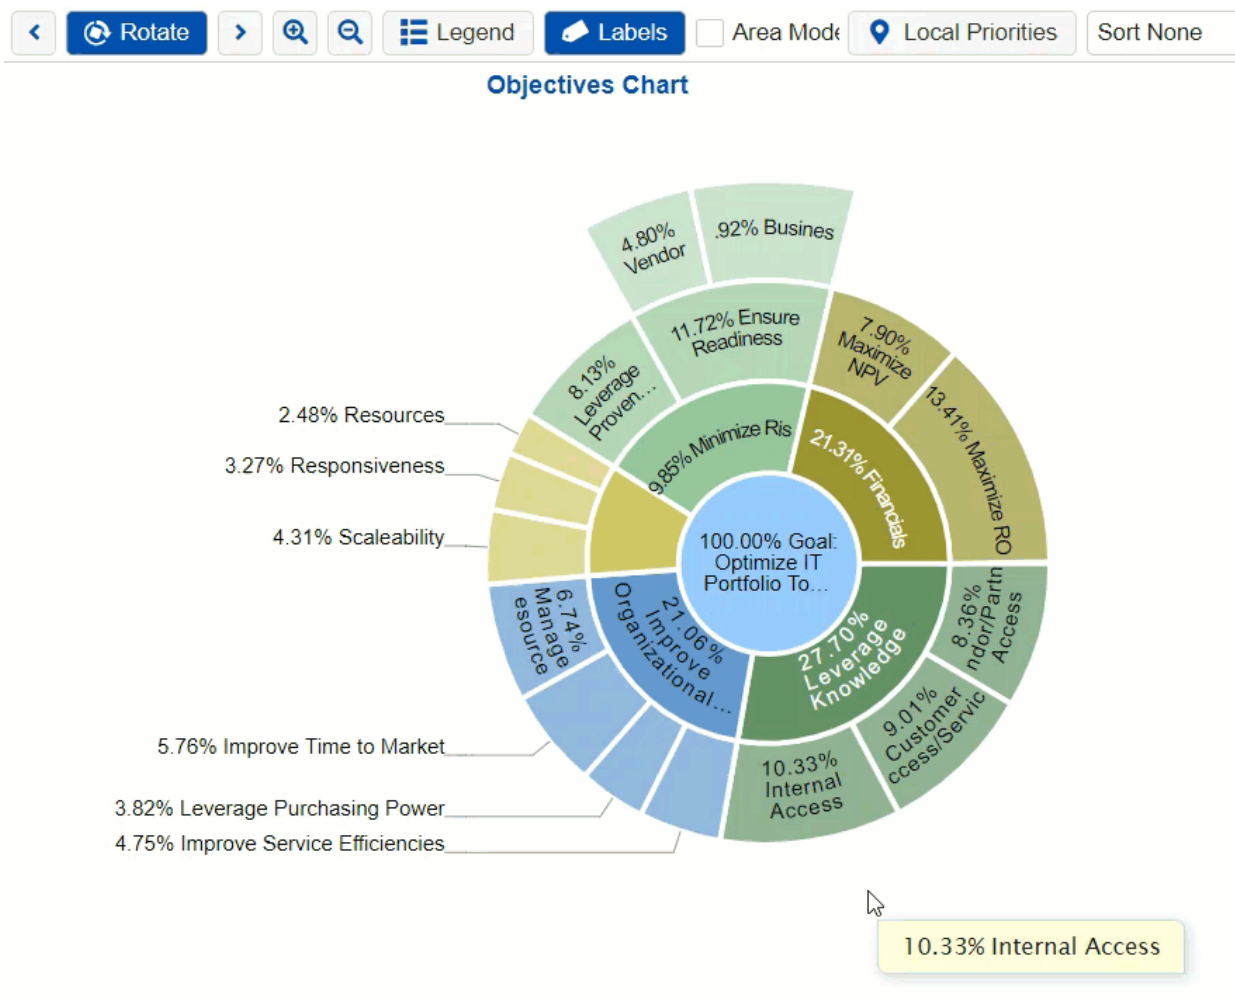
Rotate Legend Labels Area Mode Local Priorities Sort None

Objectives Chart

4.80% Vendor
.92% Busines
11.72% Ensure Readiness
7.90% Maximize NPV
8.13% Leverage Proven...
13.41% Maximize RO
9.85% Minimize Ris
21.31% Financials
2.48% Resources
3.27% Responsiveness
4.31% Scaleability
100.00% Goal: Optimize IT Portfolio To...
6.74% Manage esource
21.06% Improve Organizational...
27.70% Leverage Knowledge
8.36% ndor/Partn Access
9.01% Customer ccess/Servic
10.33% Internal Access
5.76% Improve Time to Market
3.82% Leverage Purchasing Power
4.75% Improve Service Efficiencies

10.33% Internal Access